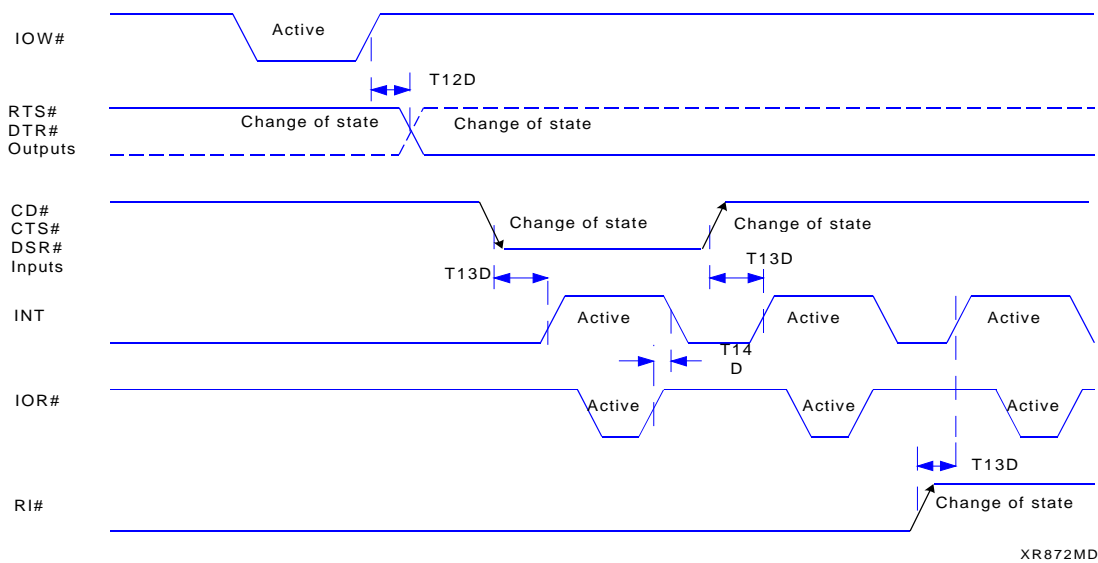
IOW#

Active

T12D

RTS#
DTR#
Outputs

Change of state

Change of state

CD#
CTS#
DSR#
Inputs

Change of state

Change of state

T13D

T13D

INT

Active

Active

Active

T14
D

IOR#

Active

Active

Active

T13D

RI#

Change of state

XR872MD